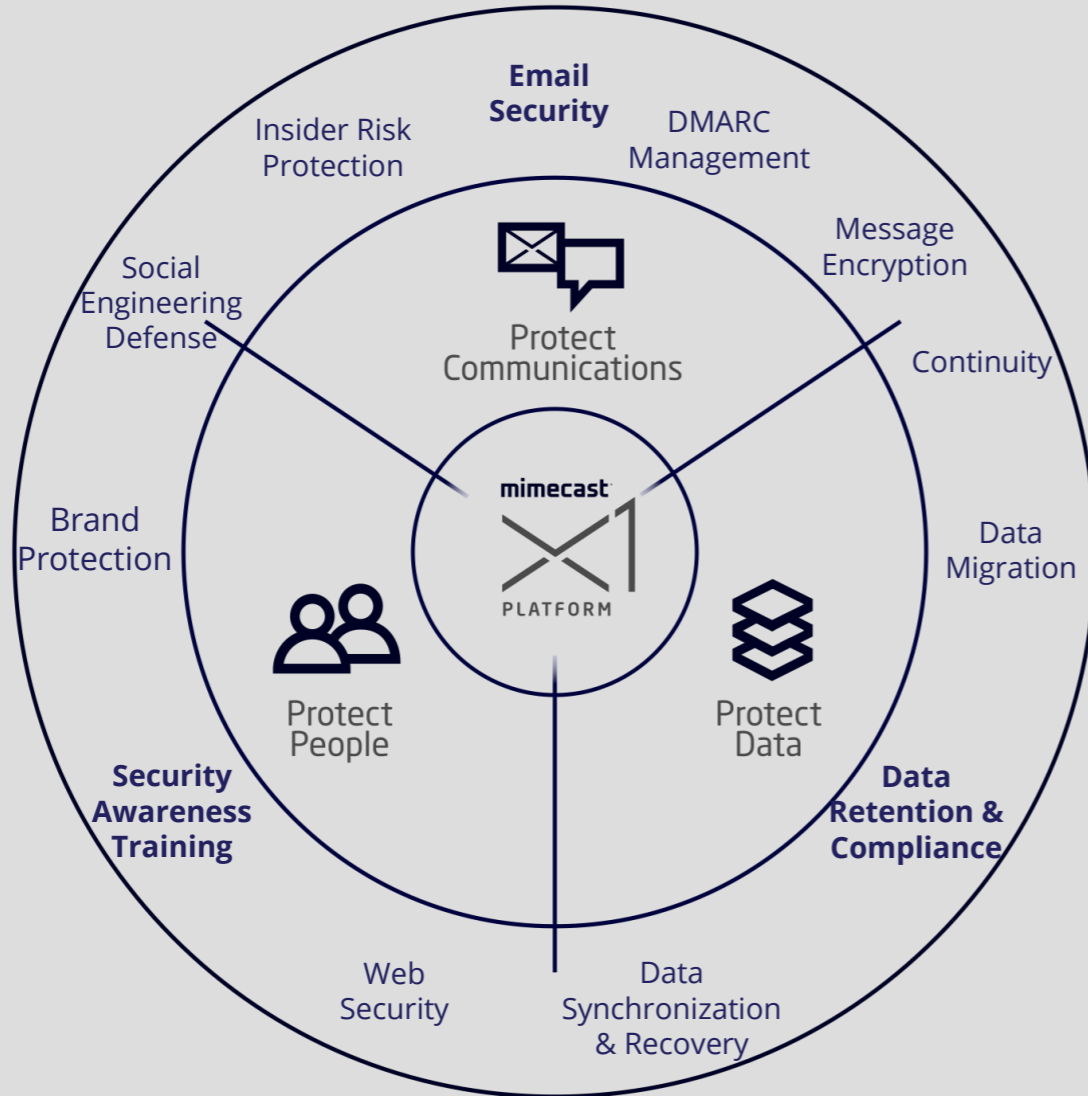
Email Security

Insider Risk Protection

DMARC Management

Message Encryption

Social Engineering Defense

Protect Communications

Continuity

mimecast

X1

PLATFORM

Brand Protection

Data Migration

Protect People

Protect Data

Security Awareness Training

Data Retention & Compliance

Web Security

Data Synchronization & Recovery